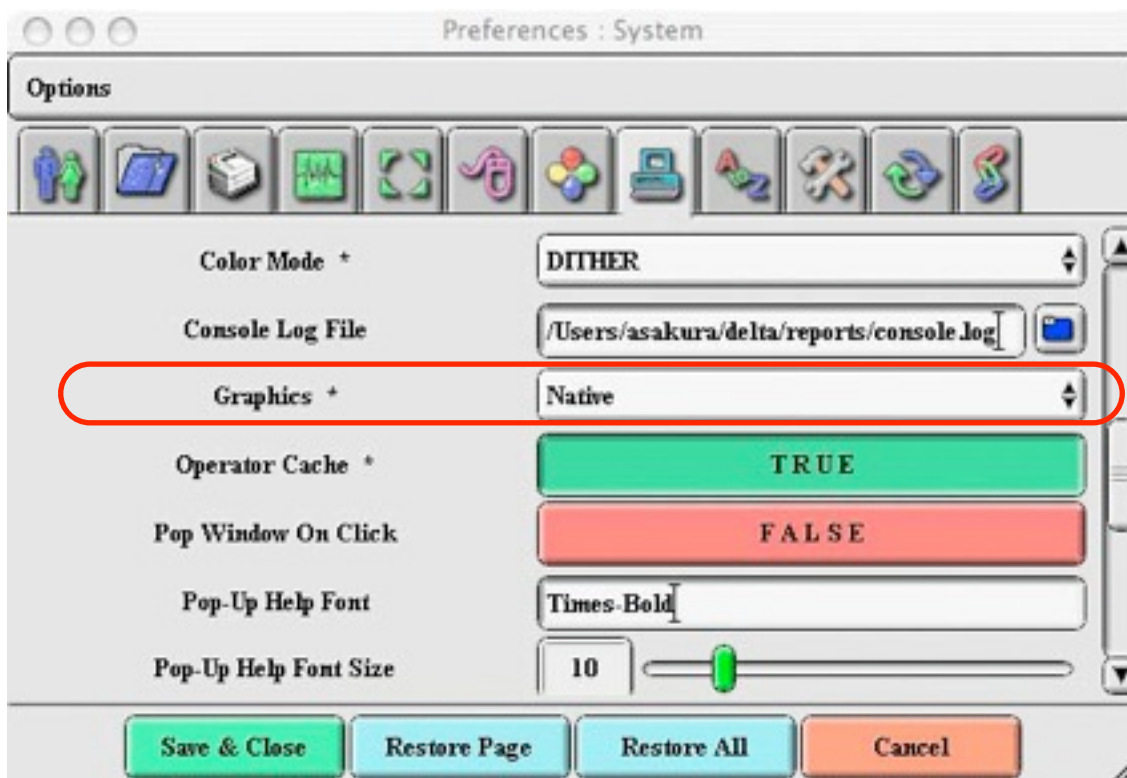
Preferences : System

Options

Color Mode * DITHER

Console Log File /Users/asakura/delta/reports/console.log

Graphics * Native

Operator Cache * TRUE

Pop Window On Click FALSE

Pop-Up Help Font Times-Bold

Pop-Up Help Font Size 10

Save & Close
Restore Page
Restore All
Cancel